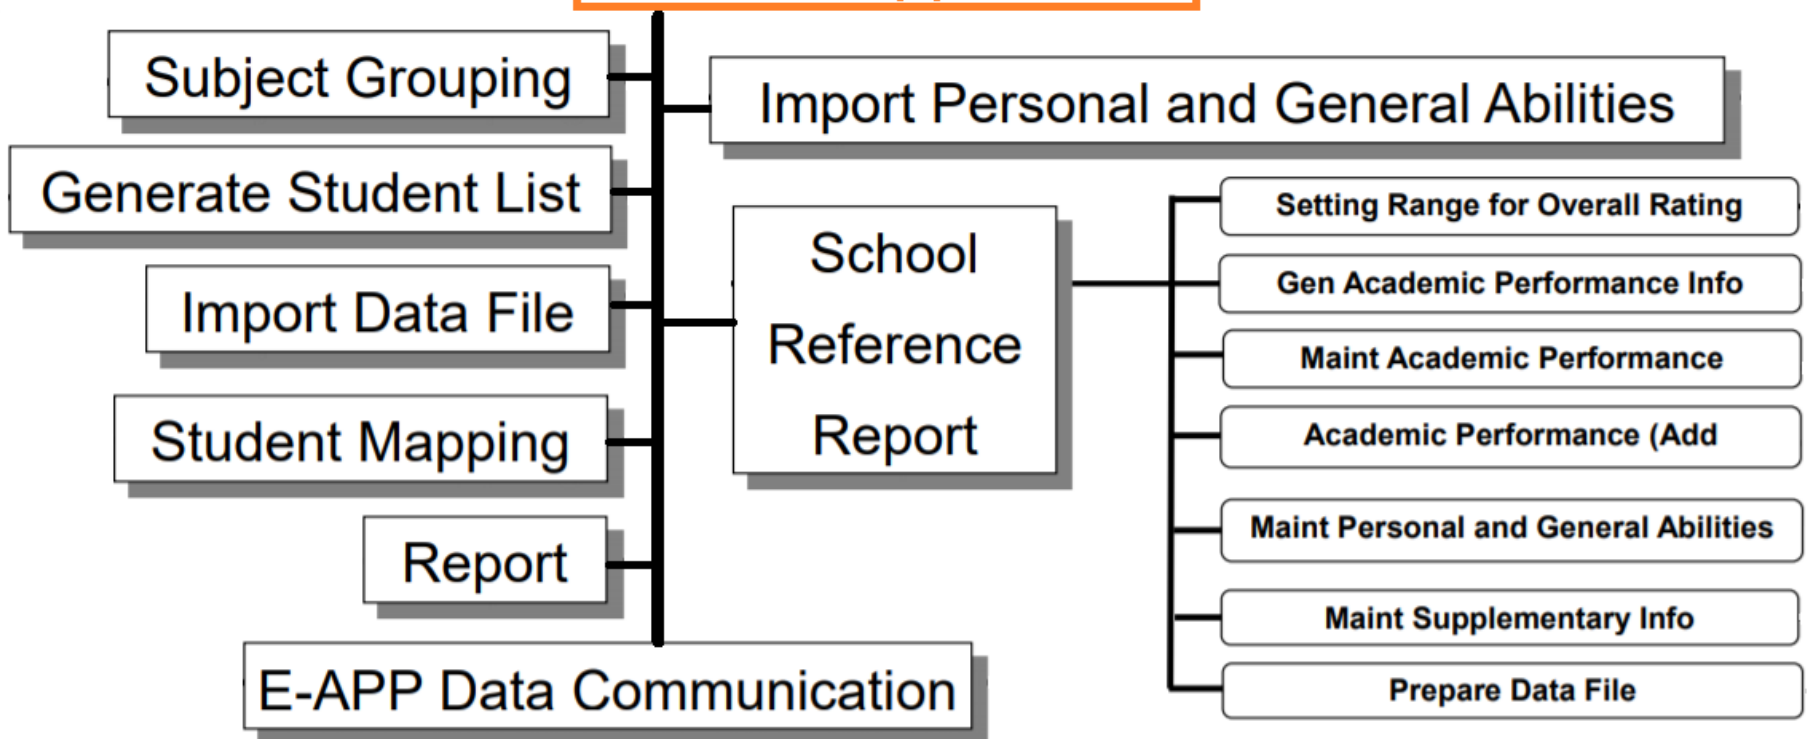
Subject Grouping

Import Personal and General Abilities

Generate Student List

Import Data File

School Reference Report

Student Mapping

Report

E-APP Data Communication

Setting Range for Overall Rating

Gen Academic Performance Info

Maint Academic Performance

Academic Performance (Add

Maint Personal and General Abilities

Maint Supplementary Info

Prepare Data File